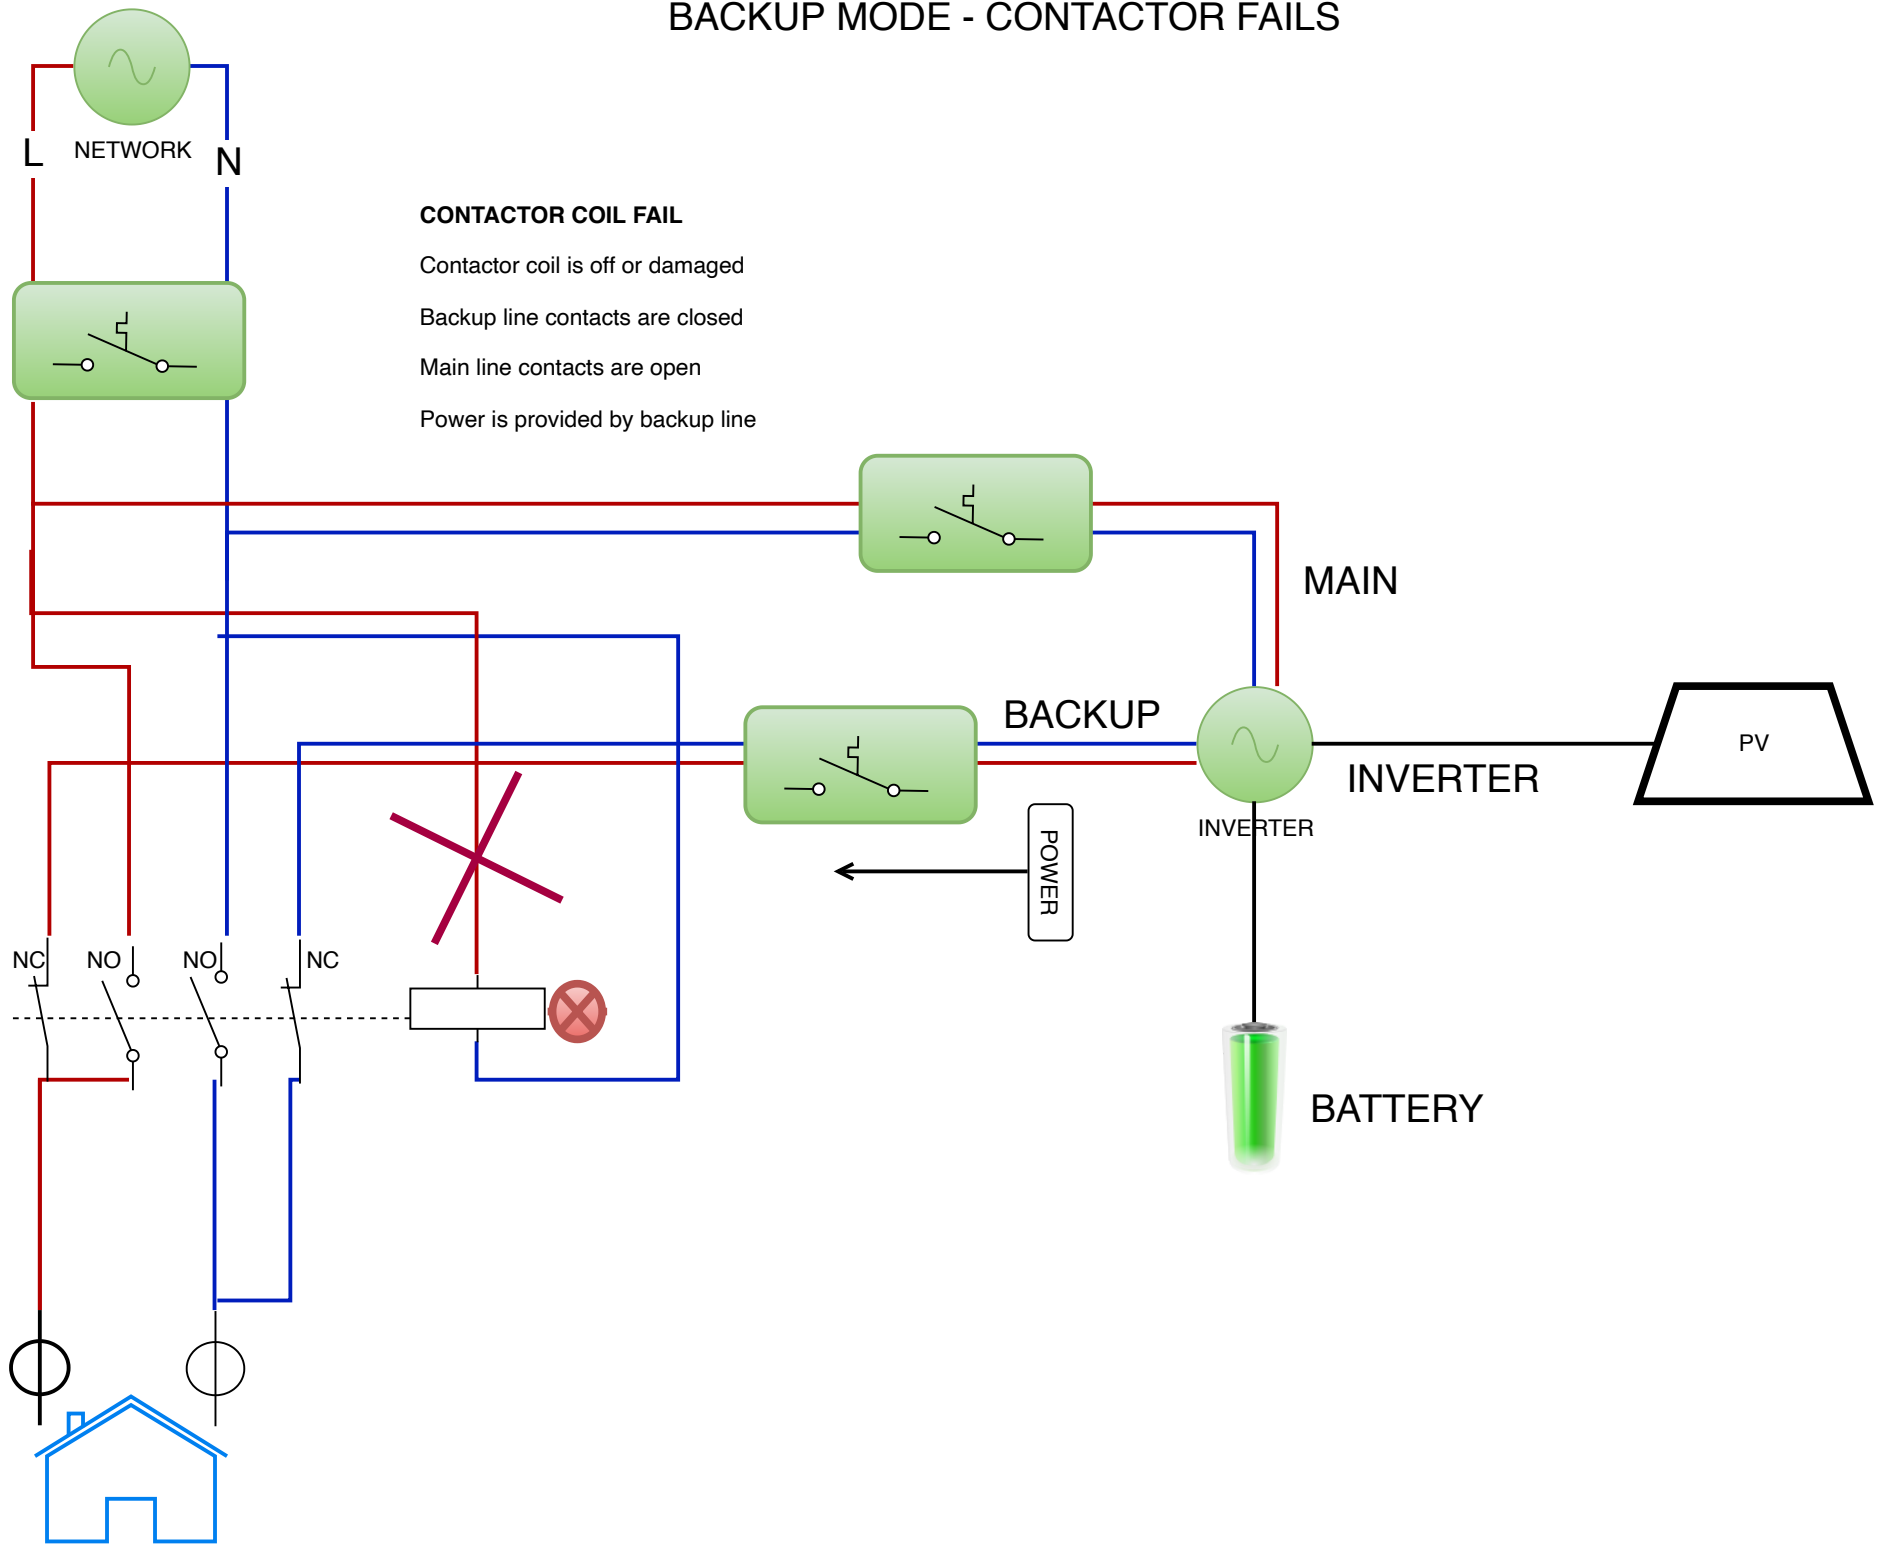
BACKUP MODE - CONTACTOR FAILS

L NETWORK N

CONTACTOR COIL FAIL

Contactor coil is off or damaged

Backup line contacts are closed

Main line contacts are open

Power is provided by backup line

MAIN

BACKUP

INVERTER

PV

INVERTER

POWER

NC NO NO NC

BATTERY